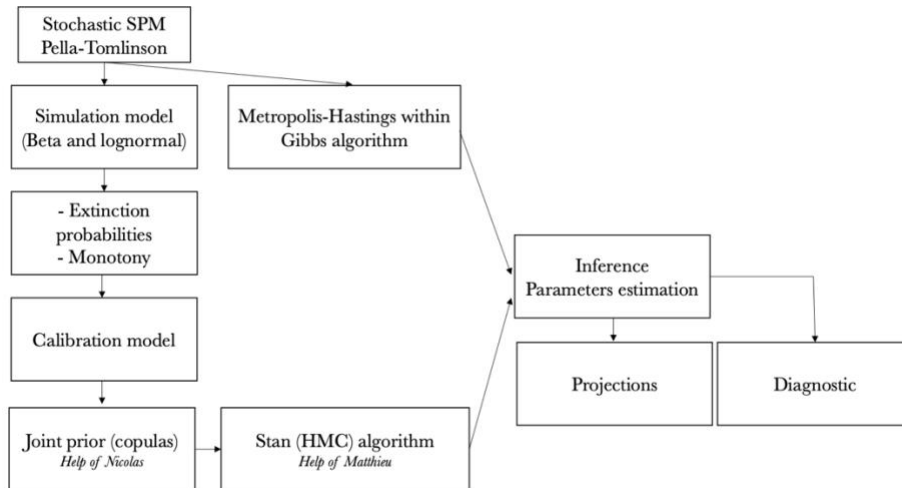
Stochastic SPM
Pella-Tomlinson

Simulation model
(Beta and lognormal)

Metropolis-Hastings within
Gibbs algorithm

- Extinction
probabilities
- Monotony

Calibration model

Joint prior (copulas)
*Help of Nicolas*

Stan (HMC) algorithm
*Help of Matthieu*

Inference
Parameters estimation

Projections

Diagnostic